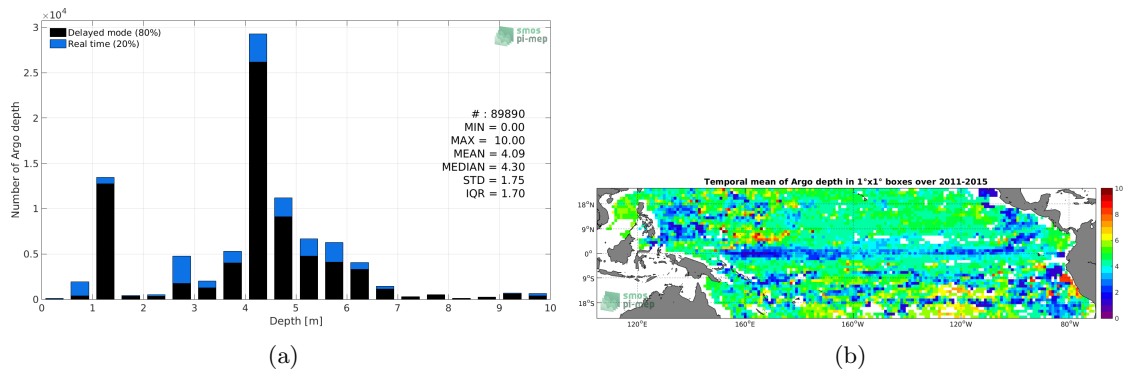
$\times10^4$

Delayed mode (80%)
Real time (20%)

smos pi-mep

# : 89890
MIN = 0.00
MAX = 10.00
MEAN = 4.09
MEDIAN = 4.30
STD = 1.75
IQR = 1.70

Number of Argo depth

3
2.5
2
1.5
1
0.5
0

0 1 2 3 4 5 6 7 8 9 10

Depth [m]

(a)

Temporal mean of Argo depth in 1°x1° boxes over 2011-2015

18°N
9°N
0°
9°S
18°S

120°E 160°E 160°W 120°W 80°W

smos pi-mep

10
8
6
4
2
0

(b)